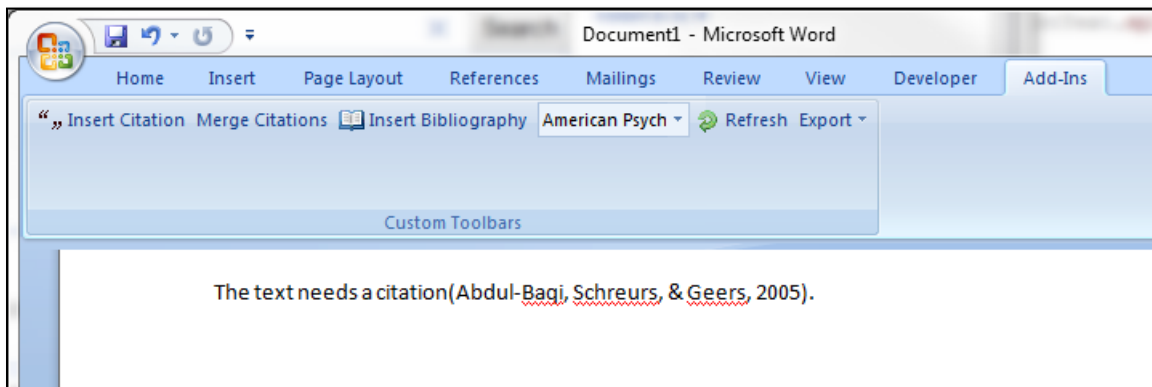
Document1 - Microsoft Word

Home Insert Page Layout References Mailings Review View Developer Add-Ins

“„ Insert Citation Merge Citations Insert Bibliography American Psych Refresh Export

Custom Toolbars

The text needs a citation(Abdul-Baqi, Schreurs, & Geers, 2005).